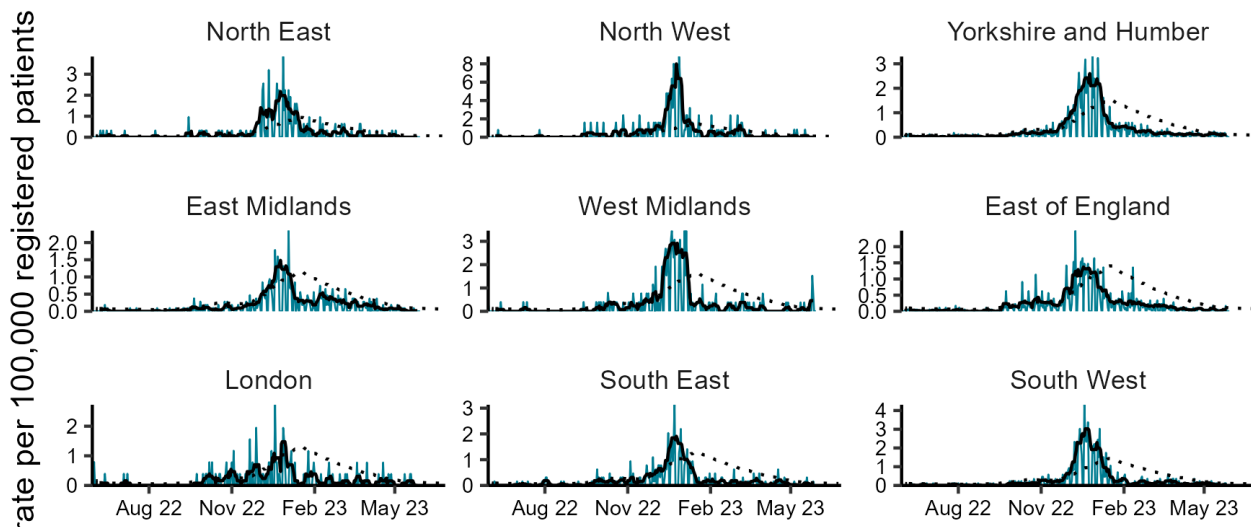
rate per 100,000 registered patients

North East
3
2
1
0

North West
8
6
4
2
0

Yorkshire and Humber
3
2
1
0

East Midlands
2.0
1.5
1.0
0.5
0.0

West Midlands
3
2
1
0

East of England
2.0
1.5
1.0
0.5
0.0

London
2
1
0
Aug 22
Nov 22
Feb 23
May 23

South East
3
2
1
0
Aug 22
Nov 22
Feb 23
May 23

South West
4
3
2
1
0
Aug 22
Nov 22
Feb 23
May 23